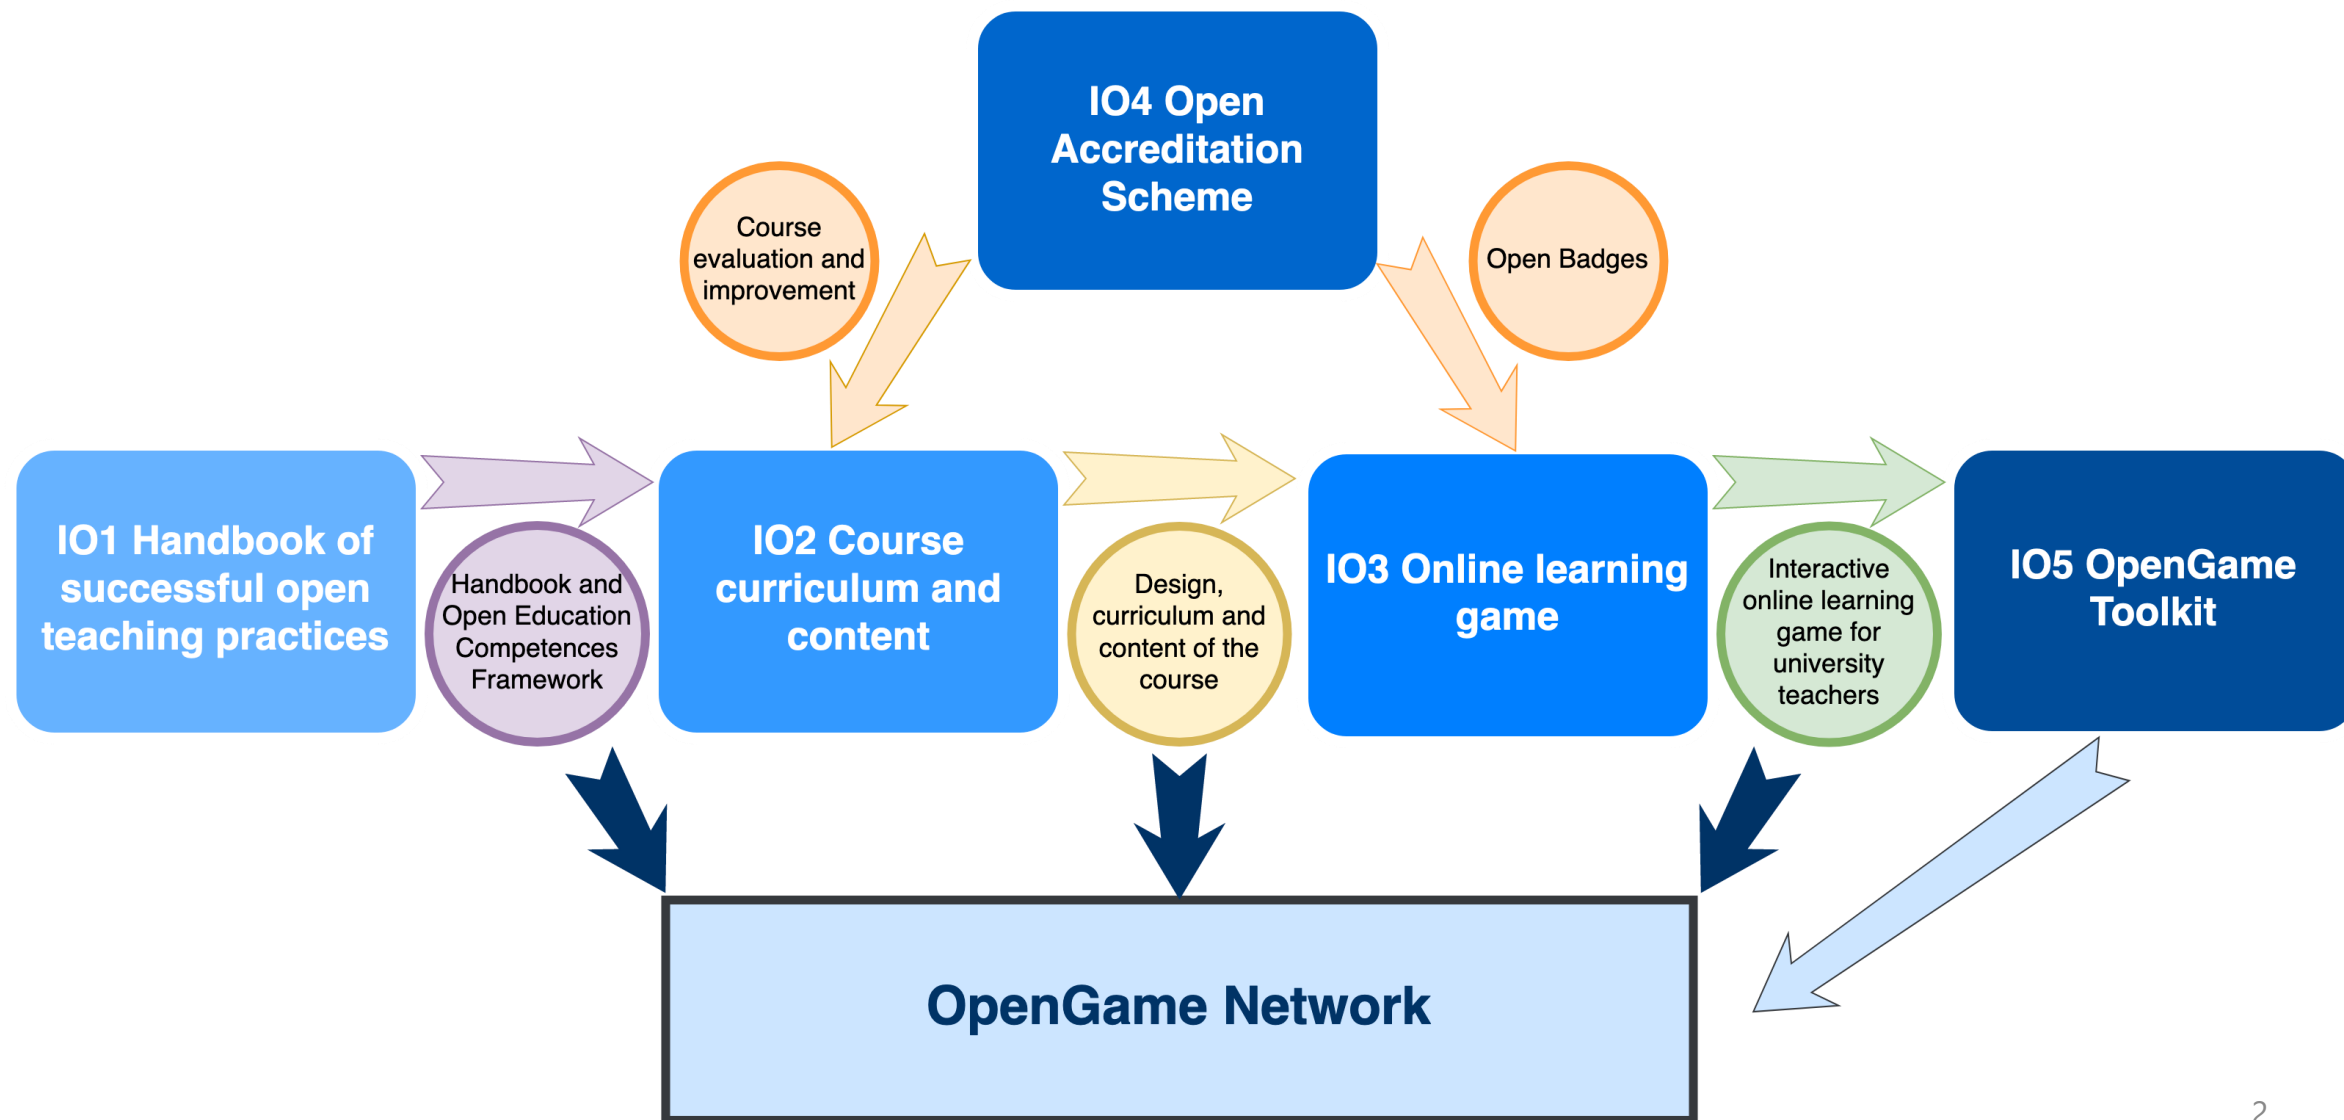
IO4 Open Accreditation Scheme

Course evaluation and improvement

Open Badges

IO1 Handbook of successful open teaching practices

Handbook and Open Education Competences Framework

IO2 Course curriculum and content

Design, curriculum and content of the course

IO3 Online learning game

Interactive online learning game for university teachers

IO5 OpenGame Toolkit

OpenGame Network

2